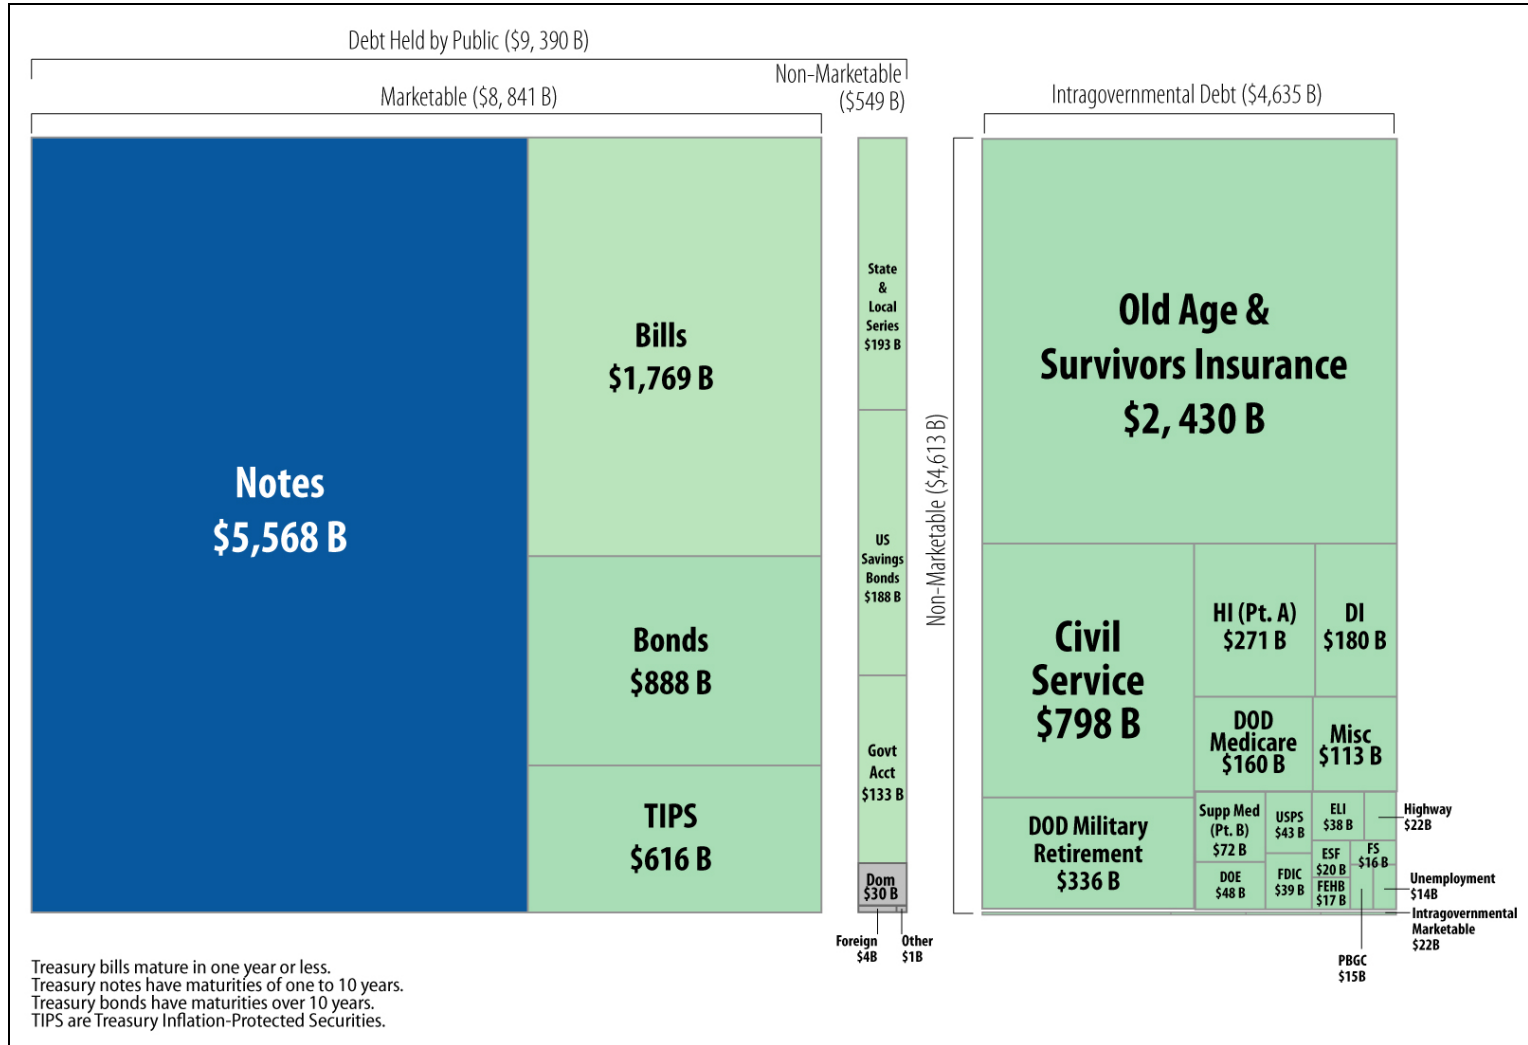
Debt Held by Public ($9, 390 B)

Marketable ($8, 841 B)

Non-Marketable ($549 B)

Intragovernmental Debt ($4,635 B)

Notes
$5,568 B

Bills
$1,769 B

Bonds
$888 B

TIPS
$616 B

State & Local Series $193 B

US Savings Bonds $188 B

Govt Acct $133 B

Dom $30 B

Foreign $4B

Other $1B

Non-Marketable ($4,613 B)

Old Age & Survivors Insurance $2, 430 B

Civil Service $798 B

HI (Pt. A) $271 B

DI $180 B

DOD Medicare $160 B

Misc $113 B

DOD Military Retirement $336 B

Supp Med (Pt. B) $72 B

USPS $43 B

ELI $38 B

Highway $22B

ESF $20 B

FS $16 B

DOE $48 B

FDIC $39 B

FEHB $17 B

Unemployment $14B

Intragovernmental Marketable $22B

PBGC $15B

Treasury bills mature in one year or less.
Treasury notes have maturities of one to 10 years.
Treasury bonds have maturities over 10 years.
TIPS are Treasury Inflation-Protected Securities.